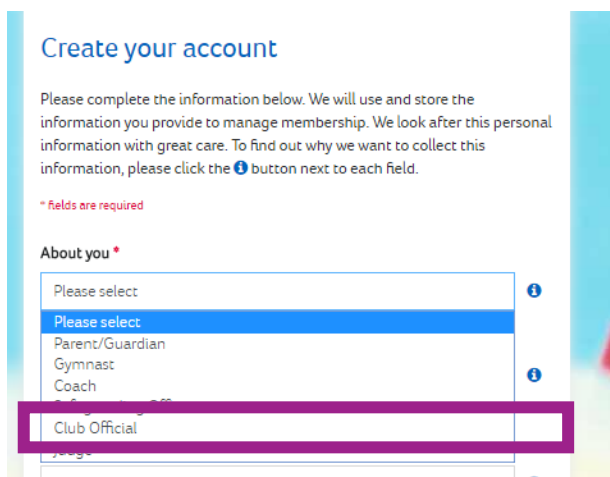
Create your account

Please complete the information below. We will use and store the information you provide to manage membership. We look after this personal information with great care. To find out why we want to collect this information, please click the i button next to each field.

* fields are required

About you *

Please select

Please select
Parent/Guardian
Gymnast
Coach
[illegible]
Club Official
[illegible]